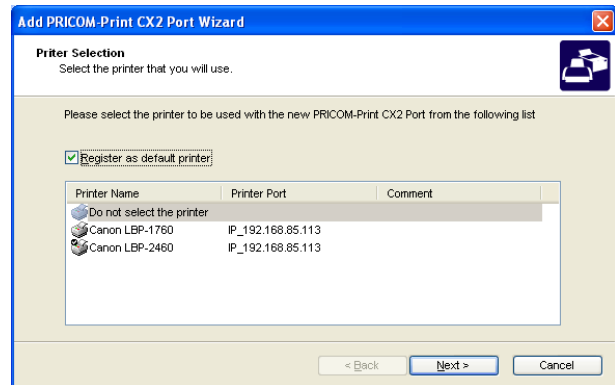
Add PRICOM-Print CX2 Port Wizard

Priter Selection
Select the printer that you will use.

Please select the printer to be used with the new PRICOM-Print CX2 Port from the following list

Register as default printer

| Printer Name | Printer Port | Comment |
|---|---|---|
| Do not select the printer | | |
| Canon LBP-1760 | IP_192.168.85.113 | |
| Canon LBP-2460 | IP_192.168.85.113 | |

< Back Next > Cancel